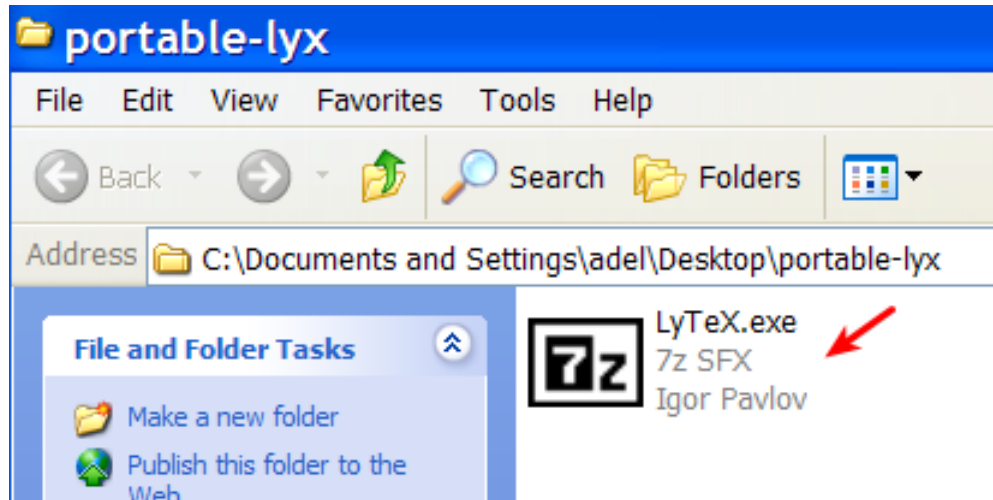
portable-lyx

File Edit View Favorites Tools Help

Back Search Folders

Address C:\Documents and Settings\adel\Desktop\portable-lyx

File and Folder Tasks

Make a new folder

Publish this folder to the Web

7z

LyTeX.exe
7z SFX
Igor Pavlov